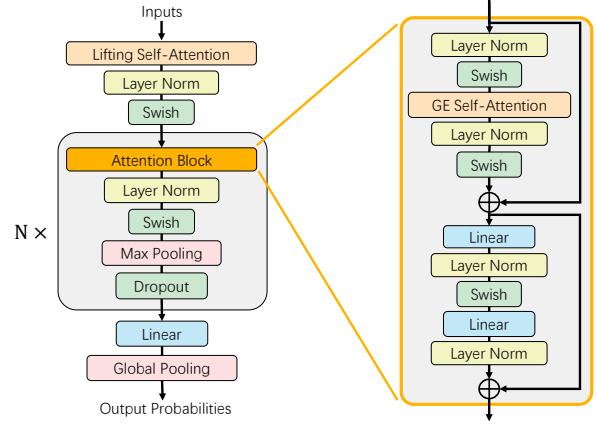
Inputs

Lifting Self-Attention

Layer Norm

Swish

Attention Block

Layer Norm

Swish

Max Pooling

Dropout

N ×

Linear

Global Pooling

Output Probabilities

Layer Norm

Swish

GE Self-Attention

Layer Norm

Swish

Linear

Layer Norm

Swish

Linear

Layer Norm